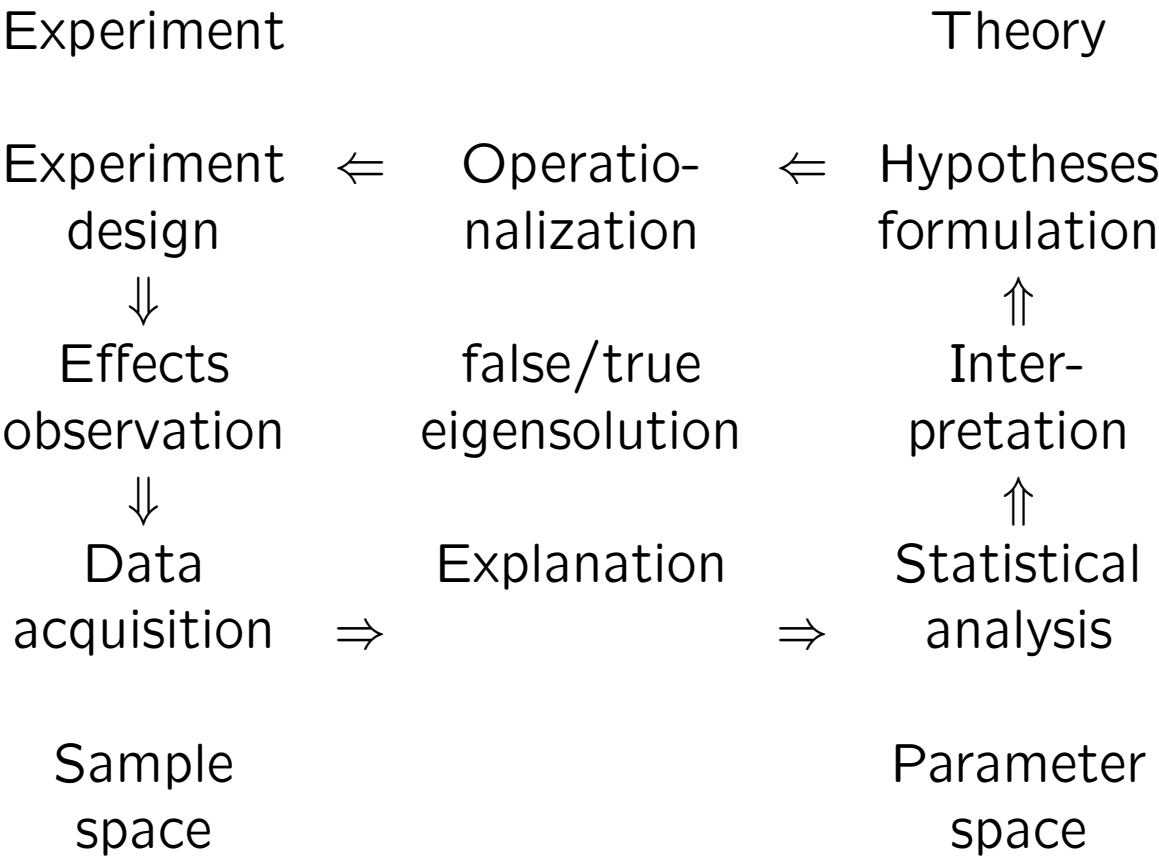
| Experiment | | | | Theory |
|---|---|---|---|---|
| Experiment design | $\Leftarrow$ | Operationalization | $\Leftarrow$ | Hypotheses formulation |
| $\Downarrow$ | | | | $\Uparrow$ |
| Effects observation | | false/true eigensolution | | Interpretation |
| $\Downarrow$ | | | | $\Uparrow$ |
| Data acquisition | $\Rightarrow$ | Explanation | $\Rightarrow$ | Statistical analysis |
| Sample space | | | | Parameter space |